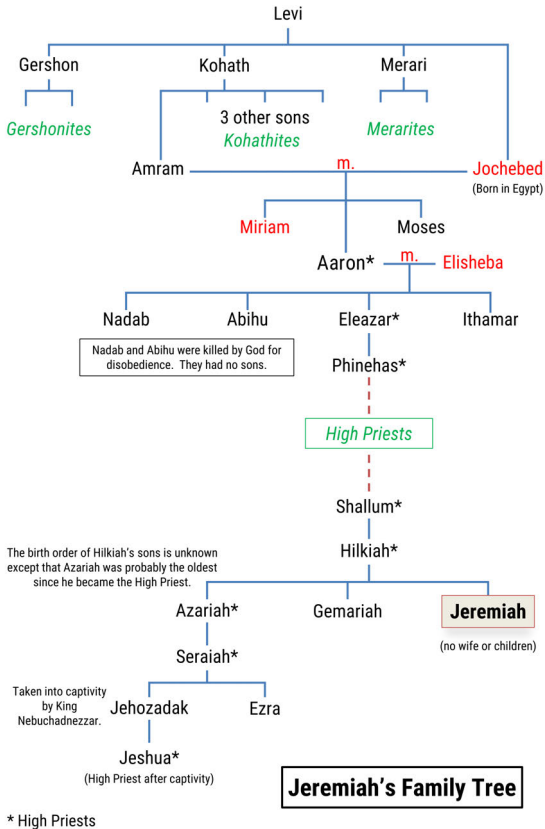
Levi

Gershon

Kohath

Merari

Gershonites

3 other sons
Kohathites

Merarites

Amram

m.

Jochebed
(Born in Egypt)

Miriam

Moses

Aaron*

m.

Elisheba

Nadab

Abihu

Eleazar*

Ithamar

Nadab and Abihu were killed by God for disobedience. They had no sons.

Phinehas*

High Priests

Shallum*

Hilkiah*

The birth order of Hilkiah's sons is unknown except that Azariah was probably the oldest since he became the High Priest.

Azariah*

Gemariah

Jeremiah
(no wife or children)

Seraiah*

Taken into captivity by King Nebuchadnezzar.

Jehozadak

Ezra

Jeshua*
(High Priest after captivity)

Jeremiah's Family Tree

* High Priests